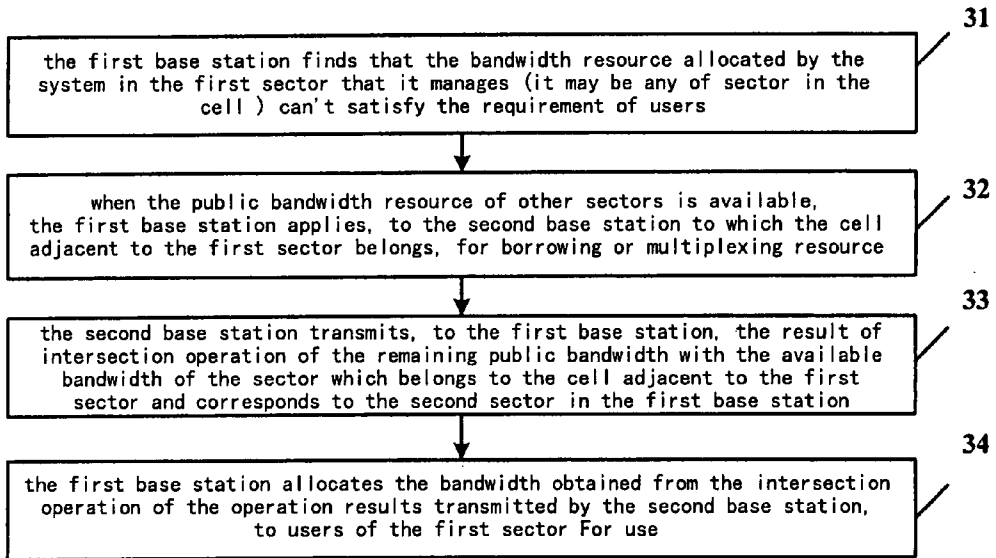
31

the first base station finds that the bandwidth resource allocated by the system in the first sector that it manages (it may be any of sector in the cell ) can't satisfy the requirement of users

32

when the public bandwidth resource of other sectors is available, the first base station applies, to the second base station to which the cell adjacent to the first sector belongs, for borrowing or multiplexing resource

33

the second base station transmits, to the first base station, the result of intersection operation of the remaining public bandwidth with the available bandwidth of the sector which belongs to the cell adjacent to the first sector and corresponds to the second sector in the first base station

34

the first base station allocates the bandwidth obtained from the intersection operation of the operation results transmitted by the second base station, to users of the first sector For use